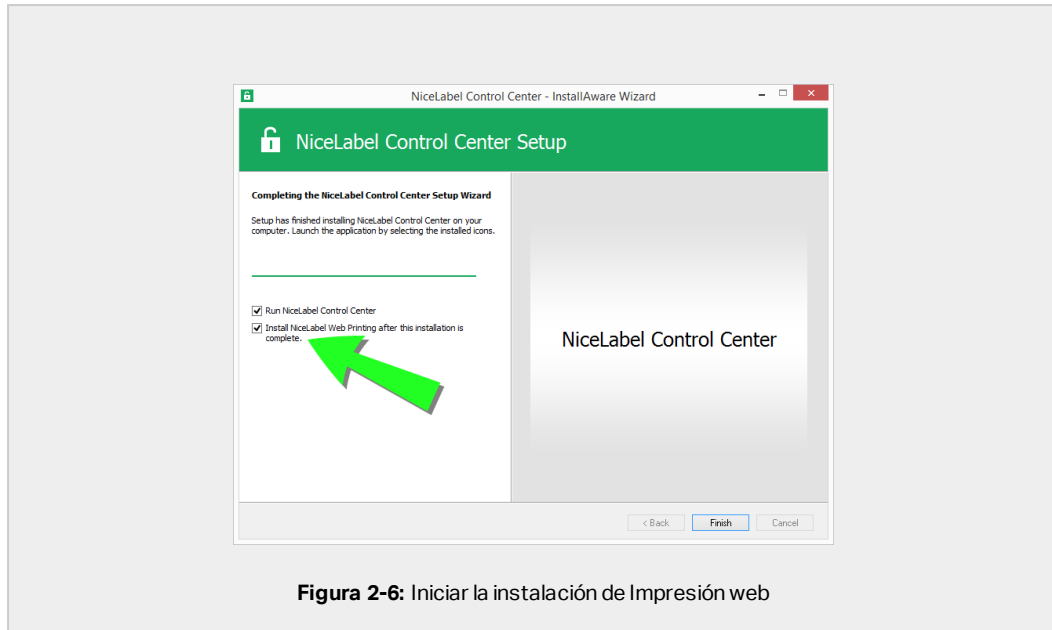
NiceLabel Control Center - InstallAware Wizard

NiceLabel Control Center Setup

Completing the NiceLabel Control Center Setup Wizard

Setup has finished installing NiceLabel Control Center on your computer. Launch the application by selecting the installed icons.

Run NiceLabel Control Center

Install NiceLabel Web Printing after this installation is complete.

NiceLabel Control Center

< Back

Finish

Cancel

**Figura 2-6:** Iniciar la instalación de Impresión web